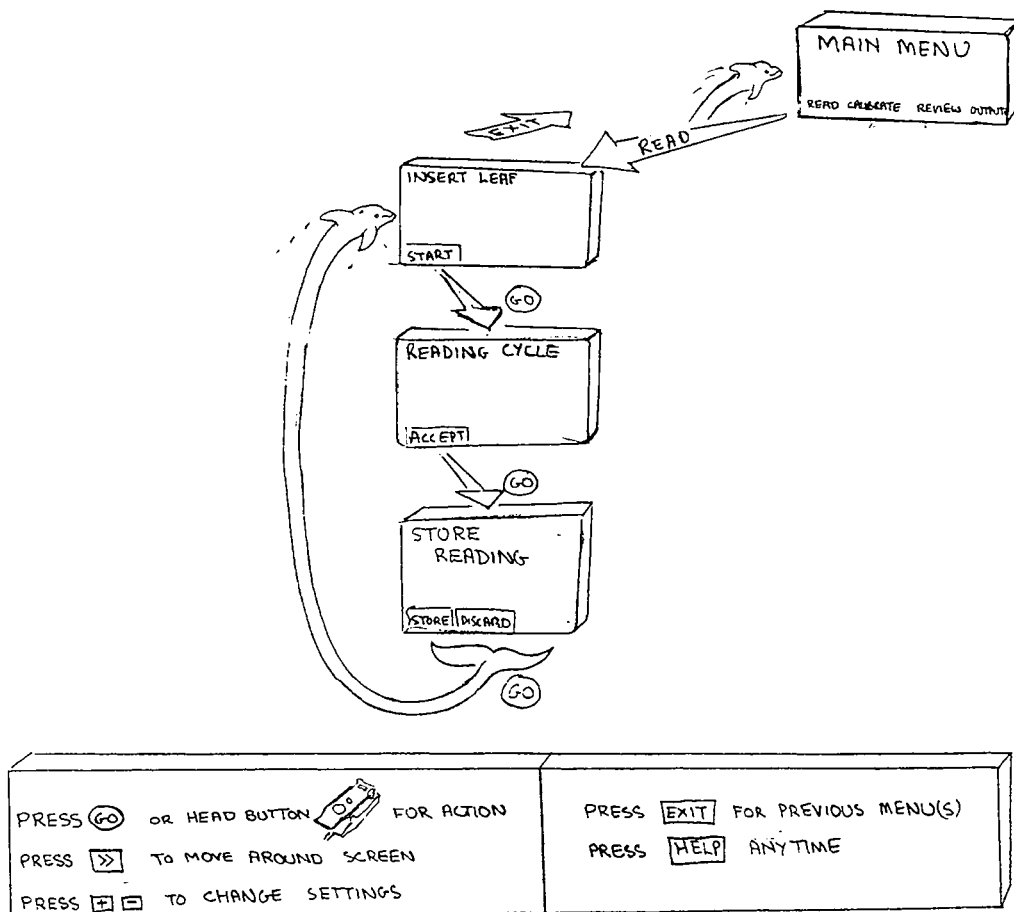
MAIN MENU

READ CALIBRATE REVIEW OUTPUT

EXIT

READ

INSERT LEAF

START

GO

READING CYCLE

ACCEPT

GO

STORE READING

STORE DISCARD

GO

PRESS GO OR HEAD BUTTON FOR ACTION
PRESS >> TO MOVE AROUND SCREEN
PRESS + − TO CHANGE SETTINGS

PRESS EXIT FOR PREVIOUS MENU(S)
PRESS HELP ANYTIME